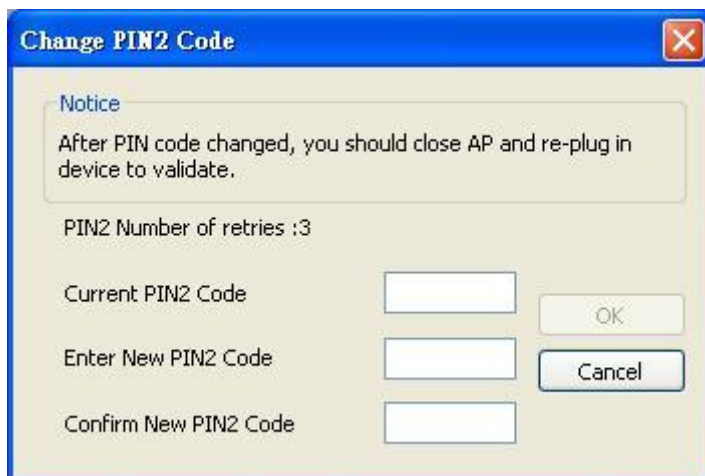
Change PIN2 Code

Notice

After PIN code changed, you should close AP and re-plug in device to validate.

PIN2 Number of retries :3

Current PIN2 Code

OK

Enter New PIN2 Code

Cancel

Confirm New PIN2 Code